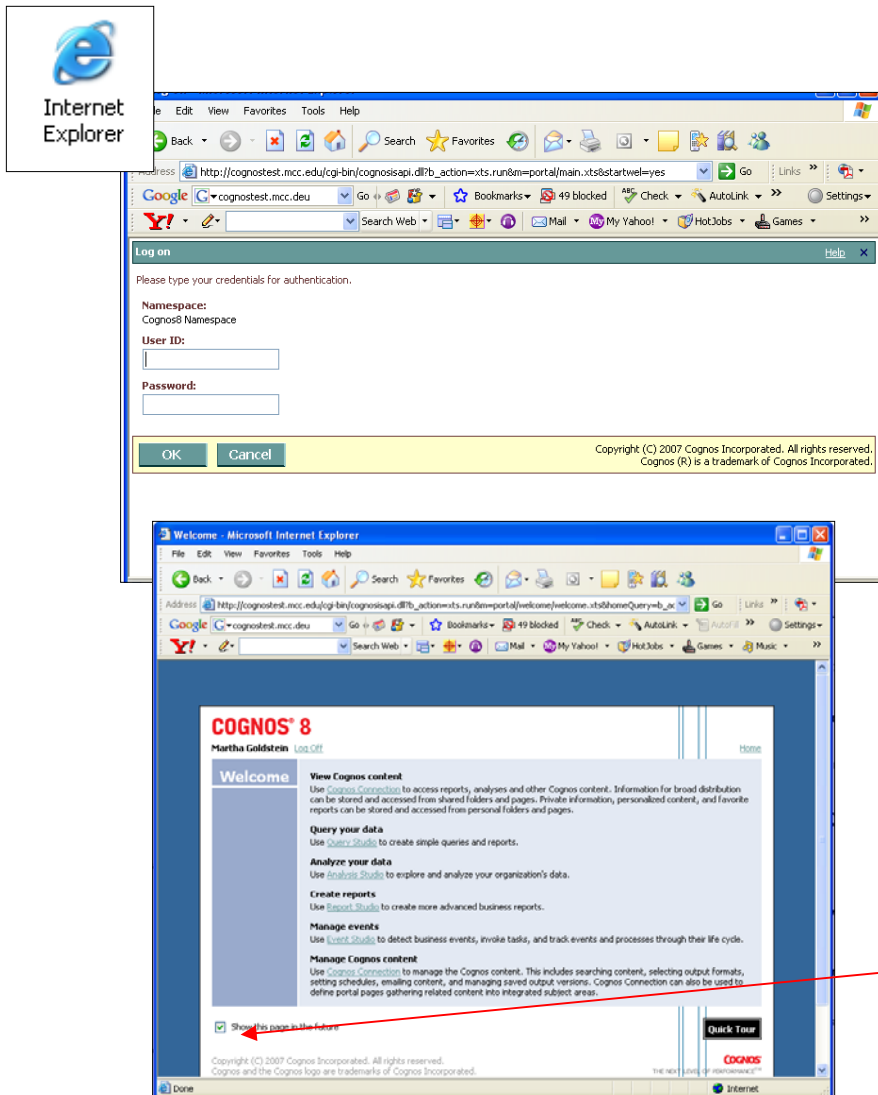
Internet Explorer

le Edit View Favorites Tools Help

Back Search Favorites

Address http://cognostest.mcc.edu/cgi-bin/cognosisapi.dll?b_action=xts.run&m=portal/main.xts&startwel=yes Go Links

Google cognostest.mcc.deu Go Bookmarks 49 blocked Check AutoLink Settings

Y! Search Web Mail My Yahoo! HotJobs Games

Log on Help

Please type your credentials for authentication.

Namespace:
Cognos8 Namespace

User ID:

Password:

OK Cancel

Copyright (C) 2007 Cognos Incorporated. All rights reserved.
Cognos (R) is a trademark of Cognos Incorporated.

Welcome - Microsoft Internet Explorer

File Edit View Favorites Tools Help

Back Search Favorites

Address http://cognostest.mcc.edu/cgi-bin/cognosisapi.dll?b_action=xts.run&m=portal/welcome/welcome.xts&homeQuery=b_ac Go Links

Google cognostest.mcc.deu Go Bookmarks 49 blocked Check AutoLink AutoFill Settings

Y! Search Web Mail My Yahoo! HotJobs Games Music

COGNOS® 8

Martha Goldstein Log Off Home

Welcome

View Cognos content
Use Cognos Connection to access reports, analyses and other Cognos content. Information for broad distribution can be stored and accessed from shared folders and pages. Private information, personalized content, and favorite reports can be stored and accessed from personal folders and pages.

Query your data
Use Query Studio to create simple queries and reports.

Analyze your data
Use Analysis Studio to explore and analyze your organization's data.

Create reports
Use Report Studio to create more advanced business reports.

Manage events
Use Event Studio to detect business events, invoke tasks, and track events and processes through their life cycle.

Manage Cognos content
Use Cognos Connection to manage the Cognos content. This includes searching content, selecting output formats, setting schedules, emailing content, and managing saved output versions. Cognos Connection can also be used to define portal pages gathering related content into integrated subject areas.

Show this page in the future

Quick Tour

Copyright (C) 2007 Cognos Incorporated. All rights reserved.
Cognos and the Cognos logo are trademarks of Cognos Incorporated.

COGNOS
THE NEXT LEVEL OF PERFORMANCE™

Done Internet